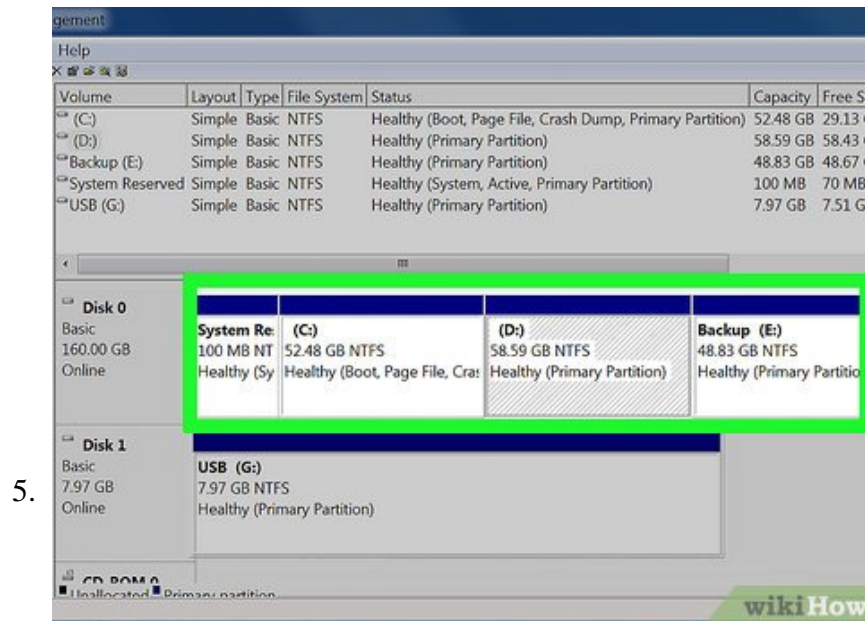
gement

Help

| Volume | Layout | Type | File System | Status | Capacity | Free S |
|---|---|---|---|---|---|---|
| (C:) | Simple | Basic | NTFS | Healthy (Boot, Page File, Crash Dump, Primary Partition) | 52.48 GB | 29.13 |
| (D:) | Simple | Basic | NTFS | Healthy (Primary Partition) | 58.59 GB | 58.43 |
| Backup (E:) | Simple | Basic | NTFS | Healthy (Primary Partition) | 48.83 GB | 48.67 |
| System Reserved | Simple | Basic | NTFS | Healthy (System, Active, Primary Partition) | 100 MB | 70 MB |
| USB (G:) | Simple | Basic | NTFS | Healthy (Primary Partition) | 7.97 GB | 7.51 G |

Disk 0
Basic
160.00 GB
Online

System Re
100 MB NT
Healthy (Sy

(C:)
52.48 GB NTFS
Healthy (Boot, Page File, Cras

(D:)
58.59 GB NTFS
Healthy (Primary Partition)

Backup (E:)
48.83 GB NTFS
Healthy (Primary Partitio

Disk 1
Basic
7.97 GB
Online

USB (G:)
7.97 GB NTFS
Healthy (Primary Partition)

5.

CD-ROM 0

Unallocated Primary partition

wikiHow